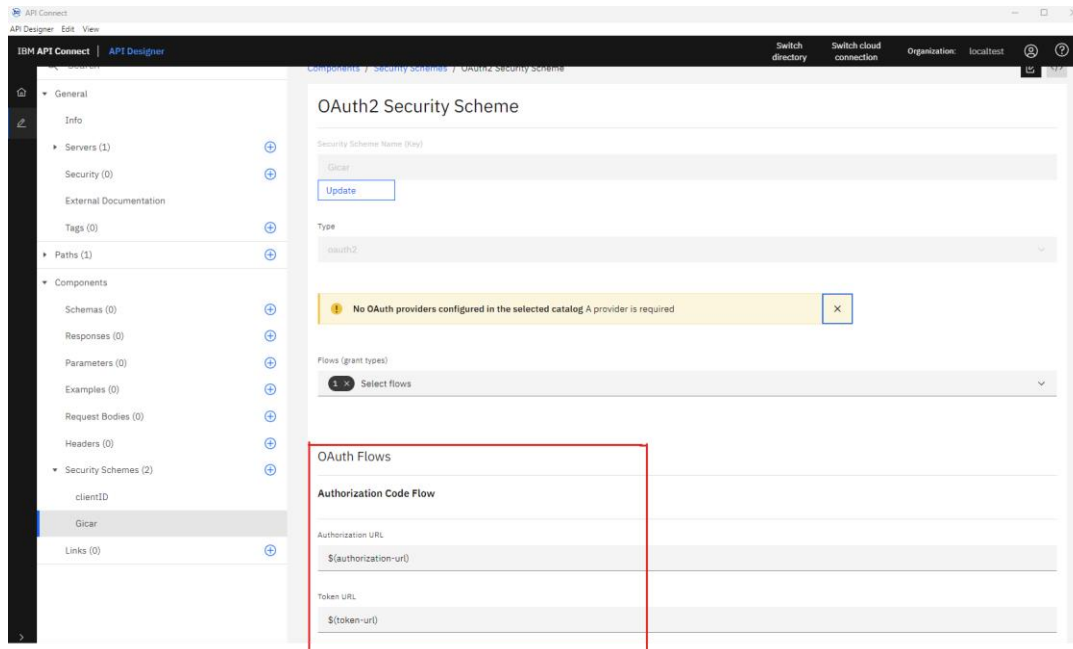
API Connect
API Designer Edit View
IBM API Connect | API Designer
Switch directory
Switch cloud connection
Organization: localtest

Components / Security Schemes / OAuth2 Security Scheme

General
Info
Servers (1)
Security (0)
External Documentation
Tags (0)
Paths (1)
Components
Schemas (0)
Responses (0)
Parameters (0)
Examples (0)
Request Bodies (0)
Headers (0)
Security Schemes (2)
clientID
Gicar
Links (0)

OAuth2 Security Scheme

Security Scheme Name (Key)
Gicar
Update

Type
oauth2

No OAuth providers configured in the selected catalog A provider is required

Flows (grant types)
1 × Select flows

OAuth Flows

Authorization Code Flow

Authorization URL
$(authorization-url)

Token URL
$(token-url)